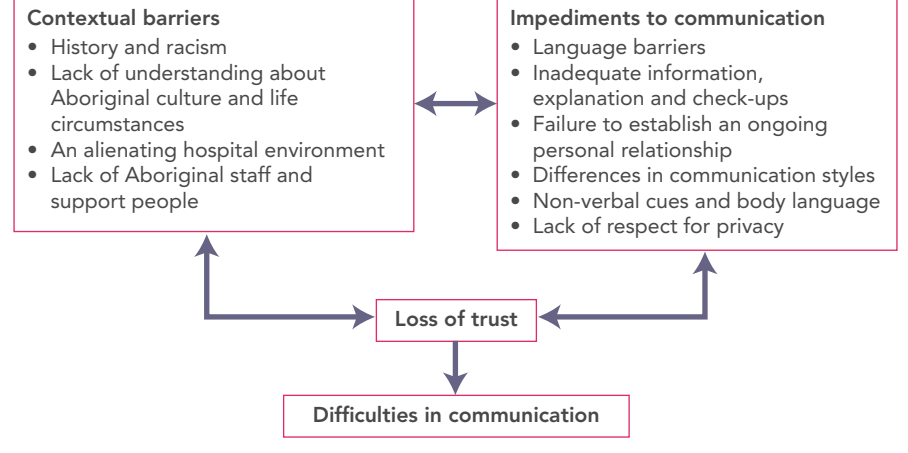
Contextual barriers
- History and racism
- Lack of understanding about Aboriginal culture and life circumstances
- An alienating hospital environment
- Lack of Aboriginal staff and support people

Impediments to communication
- Language barriers
- Inadequate information, explanation and check-ups
- Failure to establish an ongoing personal relationship
- Differences in communication styles
- Non-verbal cues and body language
- Lack of respect for privacy

Loss of trust

Difficulties in communication